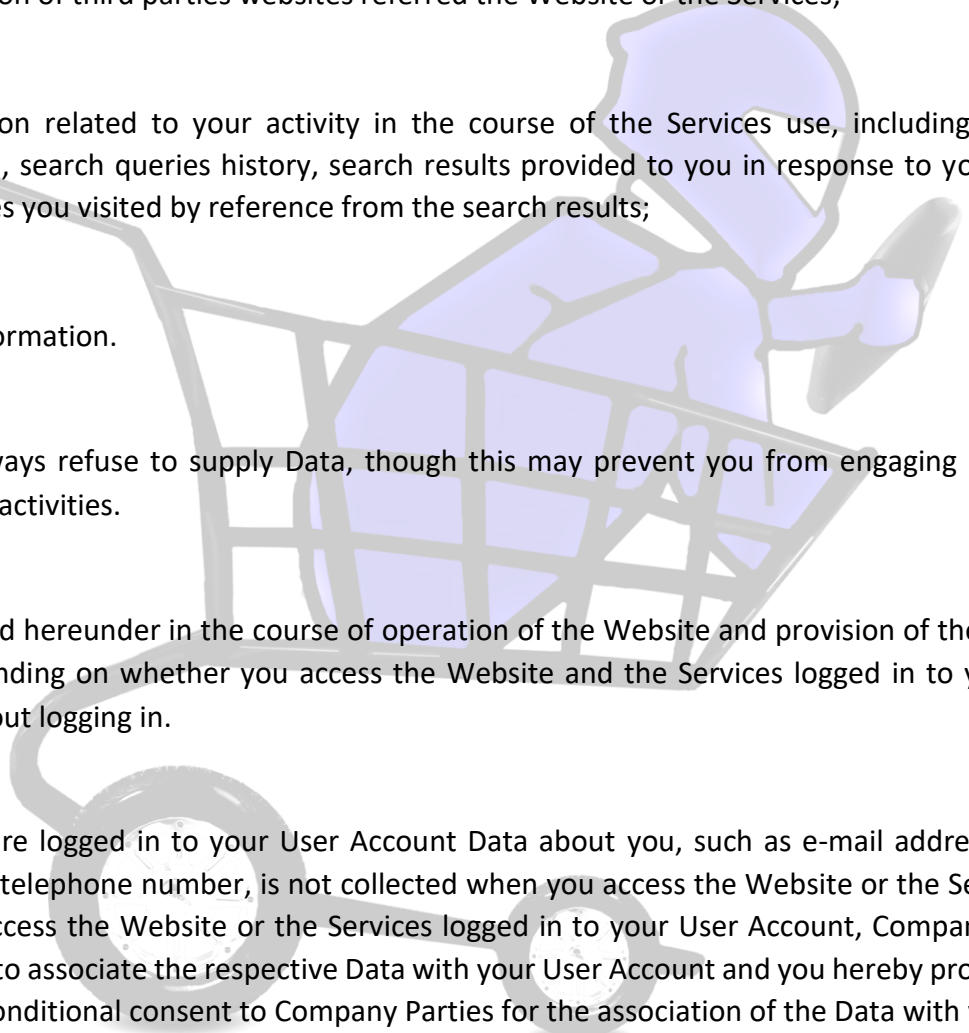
on of third parties websites referred the Website or the Services;

on related to your activity in the course of the Services use, including , search queries history, search results provided to you in response to yo s you visited by reference from the search results;

ormation.

ays refuse to supply Data, though this may prevent you from engaging activities.

d hereunder in the course of operation of the Website and provision of the nding on whether you access the Website and the Services logged in to y out logging in.

re logged in to your User Account Data about you, such as e-mail addre telephone number, is not collected when you access the Website or the Se ccess the Website or the Services logged in to your User Account, Compan to associate the respective Data with your User Account and you hereby pro onditional consent to Company Parties for the association of the Data with